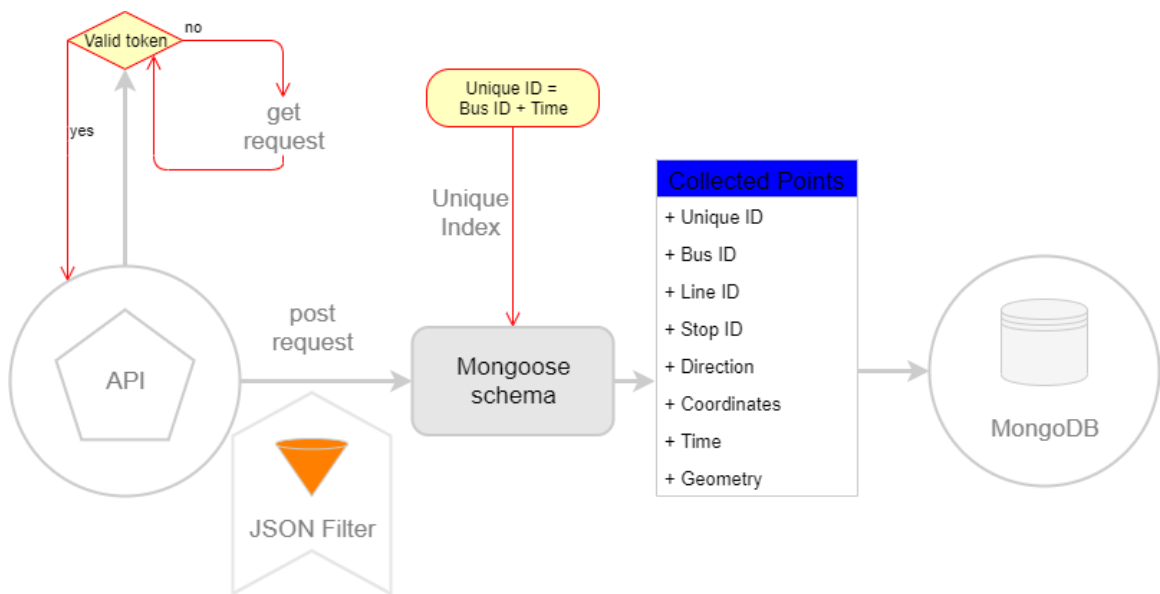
Valid token

no

yes

get request

Unique ID = Bus ID + Time

Unique Index

Collected Points
+ Unique ID
+ Bus ID
+ Line ID
+ Stop ID
+ Direction
+ Coordinates
+ Time
+ Geometry

API

post request

Mongoose schema

MongoDB

JSON Filter